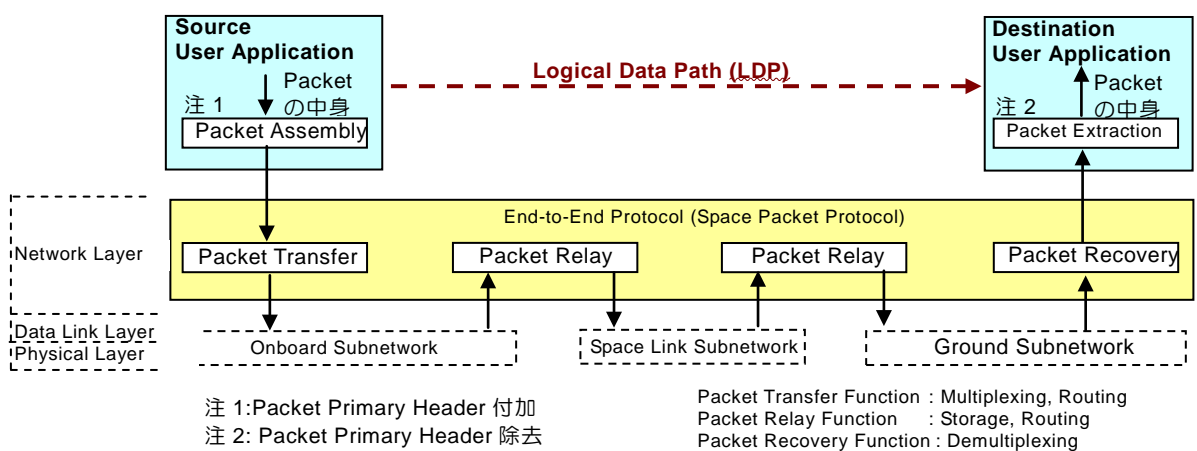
Source
User Application
Packet
の中身
注 1
Packet Assembly

Logical Data Path (LDP)

Destination
User Application
Packet
の中身
注 2
Packet Extraction

End-to-End Protocol (Space Packet Protocol)

Network Layer
Packet Transfer
Packet Relay
Packet Relay
Packet Recovery

Data Link Layer
Physical Layer
Onboard Subnetwork
Space Link Subnetwork
Ground Subnetwork

注 1:Packet Primary Header 付加
注 2: Packet Primary Header 除去

Packet Transfer Function : Multiplexing, Routing
Packet Relay Function : Storage, Routing
Packet Recovery Function : Demultiplexing